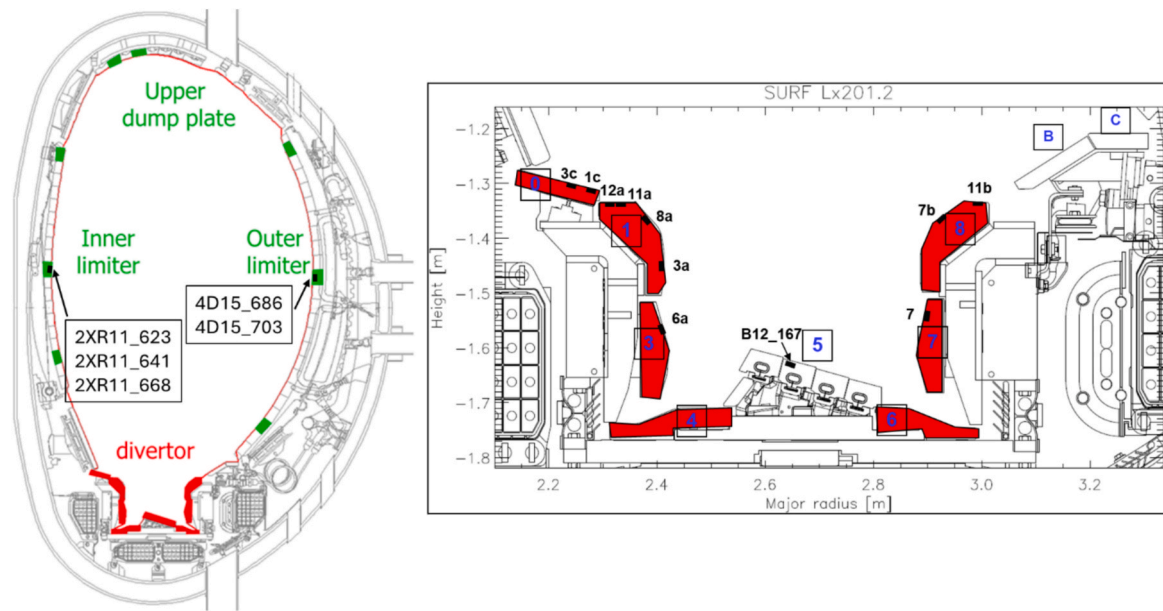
Upper dump plate

Inner limiter

Outer limiter

4D15_686
4D15_703

2XR11_623
2XR11_641
2XR11_668

divertor

SURF Lx201.2

B

C

3c 1c 12a 11a

8a

0

1

3a

6a

3

B12_167

5

11b

7b

8

7

7

4

6

Height [m]

-1.2
-1.3
-1.4
-1.5
-1.6
-1.7
-1.8

2.2 2.4 2.6 2.8 3.0 3.2

Major radius [m]